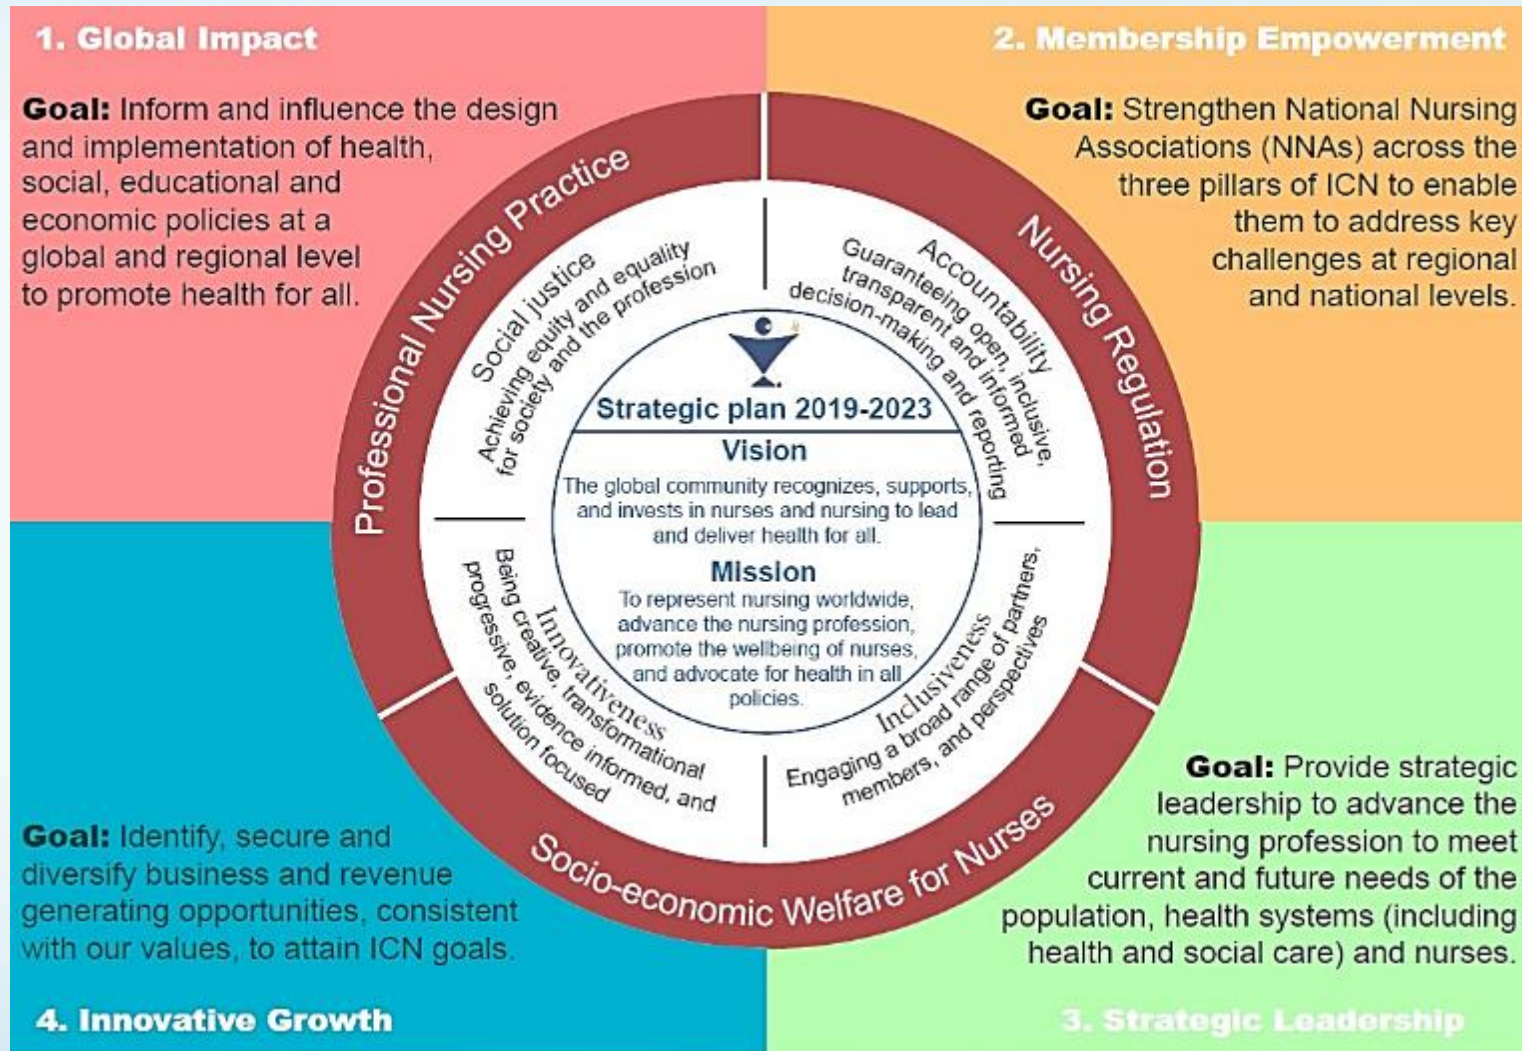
1. Global Impact

Goal: Inform and influence the design and implementation of health, social, educational and economic policies at a global and regional level to promote health for all.

2. Membership Empowerment

Goal: Strengthen National Nursing Associations (NNAs) across the three pillars of ICN to enable them to address key challenges at regional and national levels.

Professional Nursing Practice

Nursing Regulation

Socio-economic Welfare for Nurses

Social justice
Achieving equity and equality for society and the profession

Accountability
Guaranteeing open, inclusive, transparent and informed decision-making and reporting

Innovativeness
Being creative, transformational progressive, evidence informed, and solution focused

Inclusiveness
Engaging a broad range of partners, members, and perspectives

Strategic plan 2019-2023

Vision
The global community recognizes, supports, and invests in nurses and nursing to lead and deliver health for all.

Mission
To represent nursing worldwide, advance the nursing profession, promote the wellbeing of nurses, and advocate for health in all policies.

Goal: Identify, secure and diversify business and revenue generating opportunities, consistent with our values, to attain ICN goals.

4. Innovative Growth

Goal: Provide strategic leadership to advance the nursing profession to meet current and future needs of the population, health systems (including health and social care) and nurses.

3. Strategic Leadership